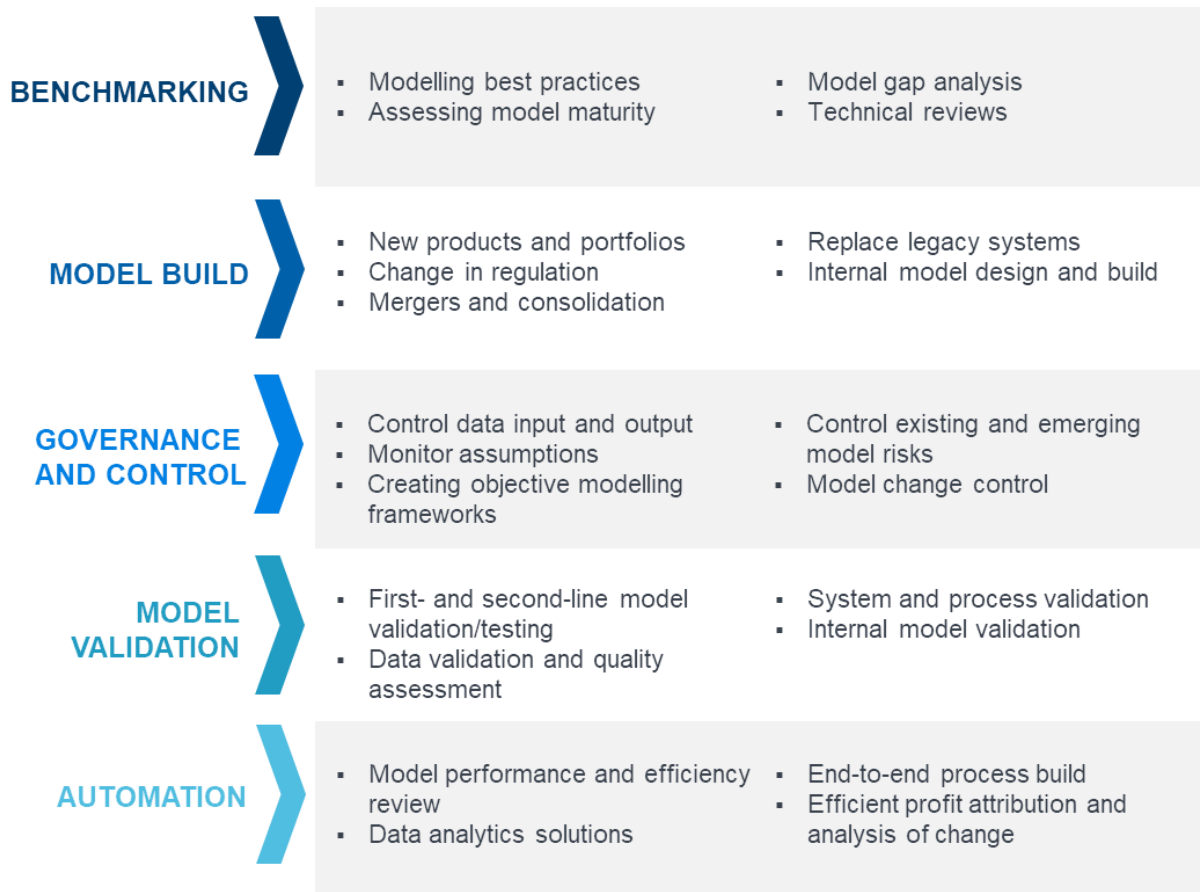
BENCHMARKING

- Modelling best practices
- Assessing model maturity

- Model gap analysis
- Technical reviews

MODEL BUILD

- New products and portfolios
- Change in regulation
- Mergers and consolidation

- Replace legacy systems
- Internal model design and build

GOVERNANCE AND CONTROL

- Control data input and output
- Monitor assumptions
- Creating objective modelling frameworks

- Control existing and emerging model risks
- Model change control

MODEL VALIDATION

- First- and second-line model validation/testing
- Data validation and quality assessment

- System and process validation
- Internal model validation

AUTOMATION

- Model performance and efficiency review
- Data analytics solutions

- End-to-end process build
- Efficient profit attribution and analysis of change